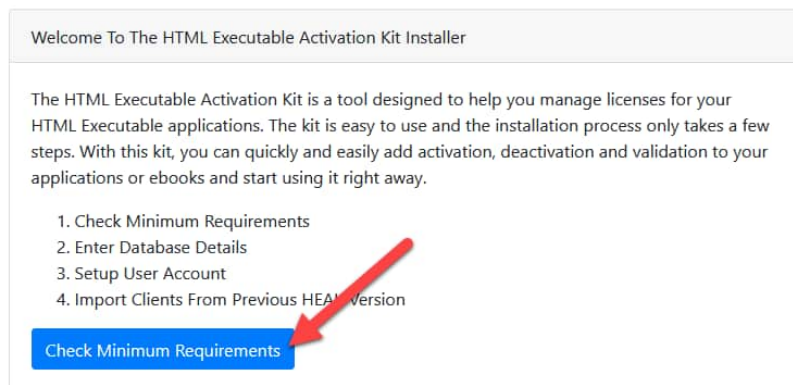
Welcome To The HTML Executable Activation Kit Installer

The HTML Executable Activation Kit is a tool designed to help you manage licenses for your HTML Executable applications. The kit is easy to use and the installation process only takes a few steps. With this kit, you can quickly and easily add activation, deactivation and validation to your applications or ebooks and start using it right away.

1. Check Minimum Requirements
2. Enter Database Details
3. Setup User Account
4. Import Clients From Previous HEA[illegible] Version

Check Minimum Requirements